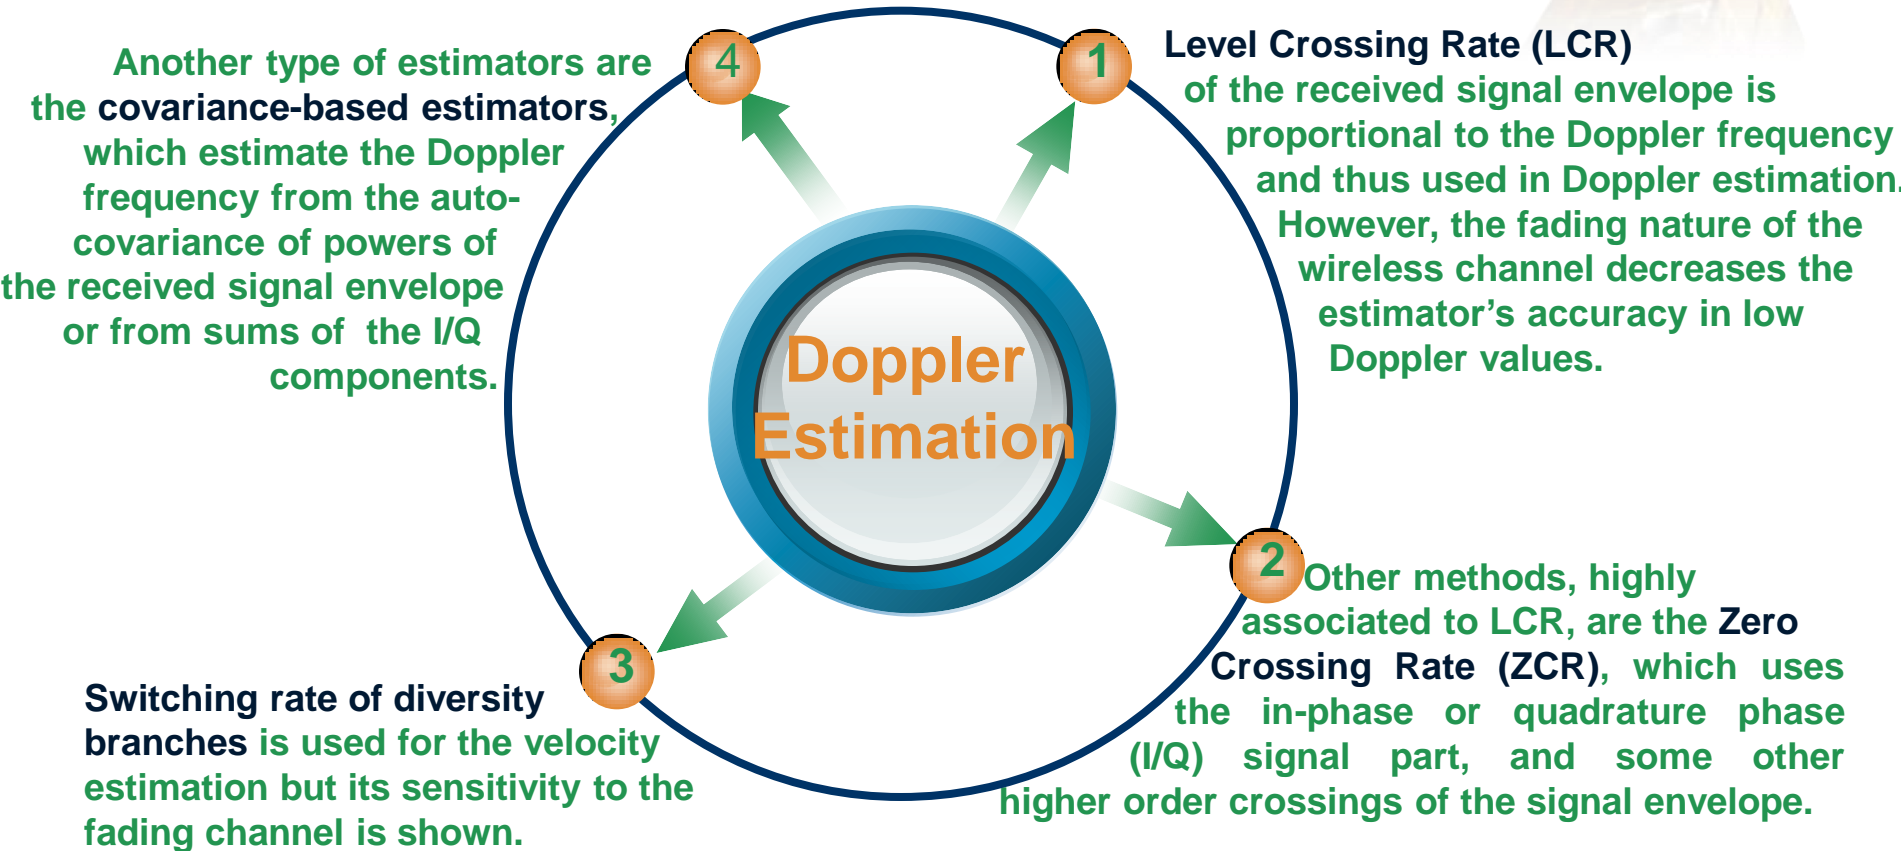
Doppler Estimation

1

Level Crossing Rate (LCR) of the received signal envelope is proportional to the Doppler frequency and thus used in Doppler estimation. However, the fading nature of the wireless channel decreases the estimator's accuracy in low Doppler values.

2

Other methods, highly associated to LCR, are the Zero Crossing Rate (ZCR), which uses the in-phase or quadrature phase (I/Q) signal part, and some other higher order crossings of the signal envelope.

3

Switching rate of diversity branches is used for the velocity estimation but its sensitivity to the fading channel is shown.

4

Another type of estimators are the covariance-based estimators, which estimate the Doppler frequency from the auto-covariance of powers of the received signal envelope or from sums of the I/Q components.